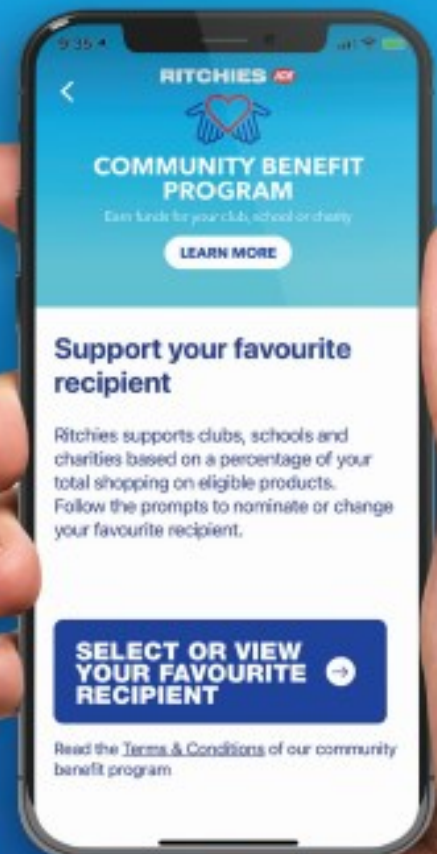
9:35

<

RITCHIES IGA

COMMUNITY BENEFIT PROGRAM

Earn funds for your club, school or charity

LEARN MORE

Support your favourite recipient

Ritchies supports clubs, schools and charities based on a percentage of your total shopping on eligible products. Follow the prompts to nominate or change your favourite recipient.

SELECT OR VIEW YOUR FAVOURITE RECIPIENT

Read the Terms & Conditions of our community benefit program